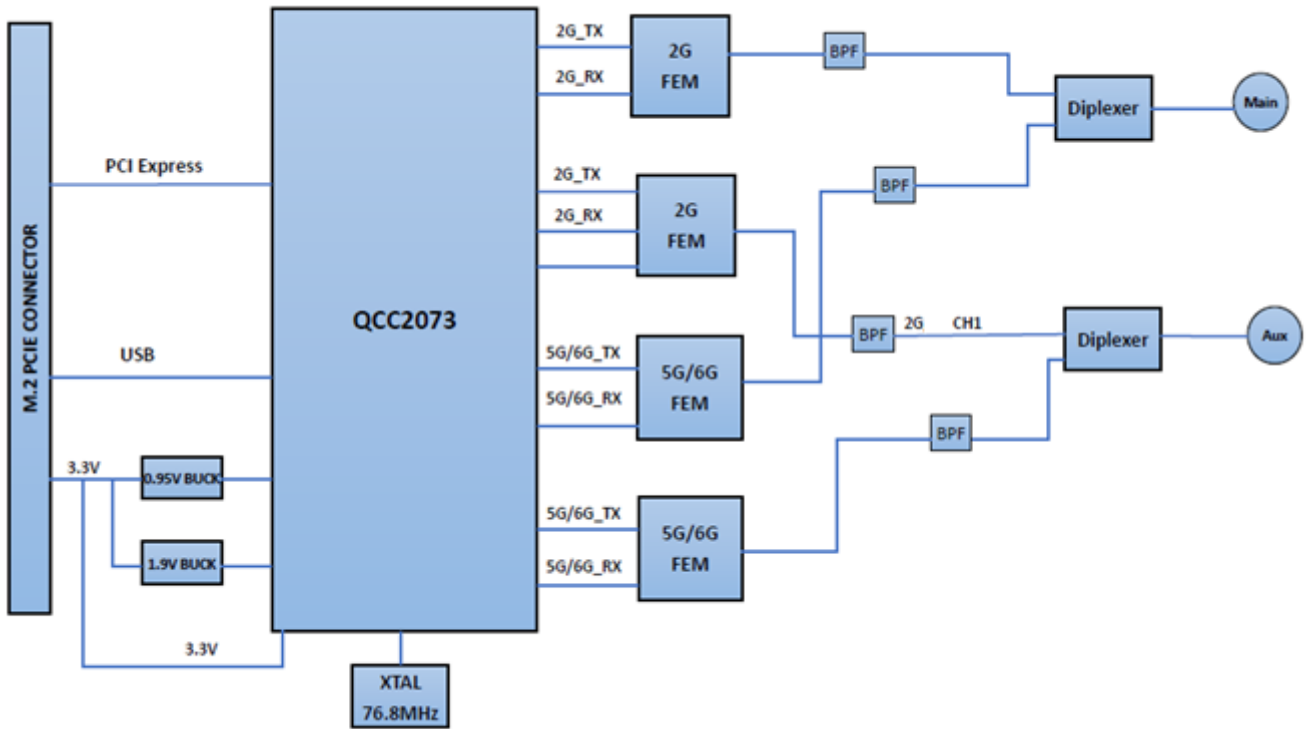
M.2 PCIE CONNECTOR

PCI Express

USB

3.3V

0.95V BUCK

1.9V BUCK

3.3V

QCC2073

XTAL
76.8MHz

2G_TX

2G_RX

2G
FEM

2G_TX

2G_RX

2G
FEM

5G/6G_TX

5G/6G_RX

5G/6G
FEM

5G/6G_TX

5G/6G_RX

5G/6G
FEM

BPF

BPF

BPF

2G CH1

BPF

Diplexer

Main

Diplexer

Aux